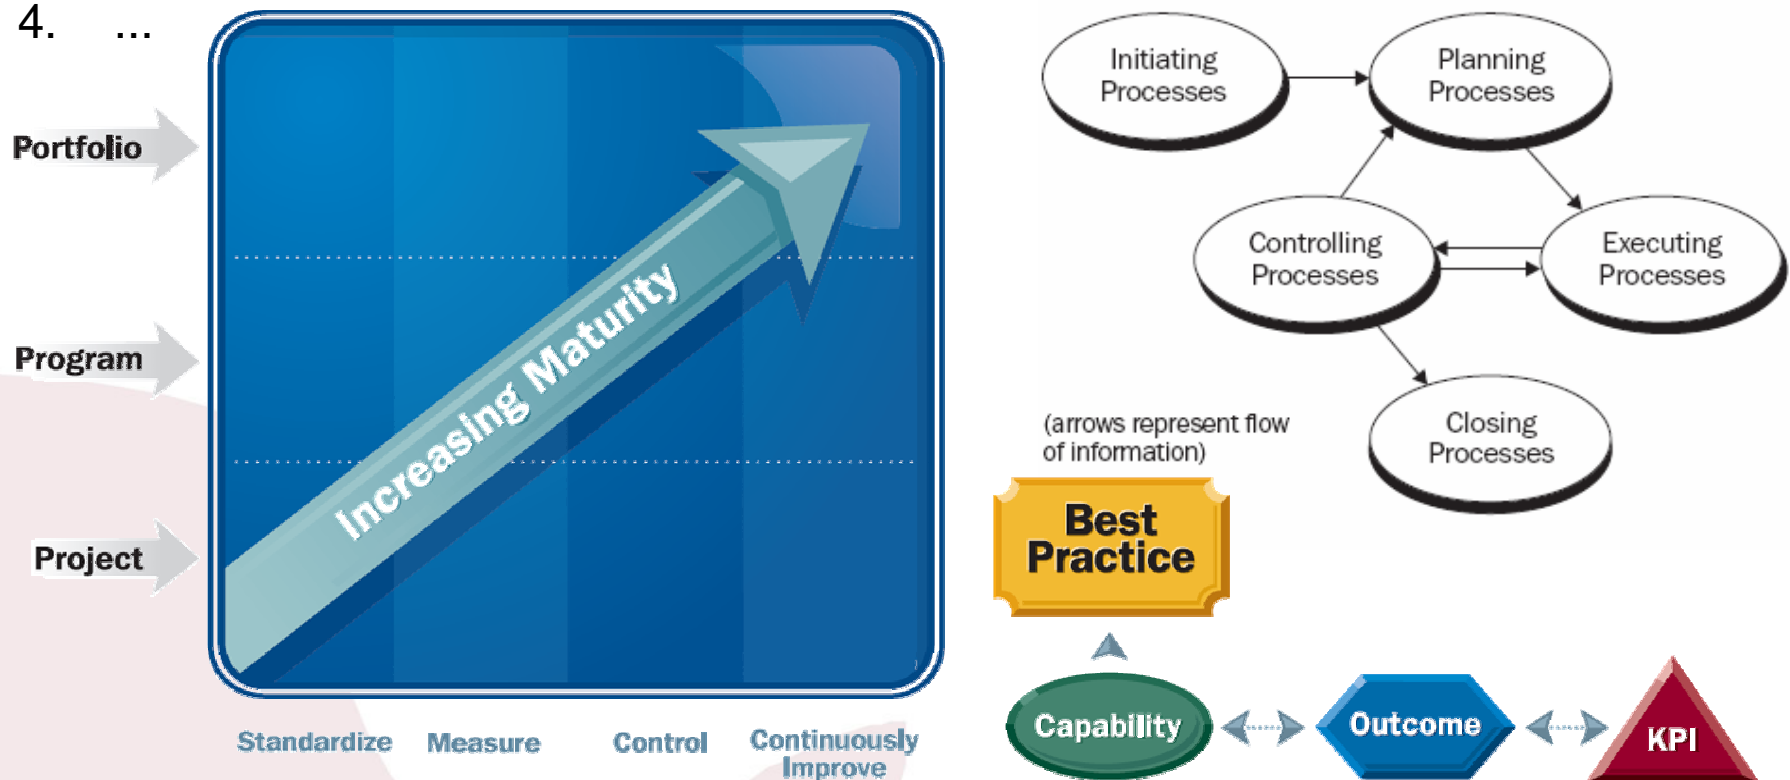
4. ...

Portfolio

Program

Project

Increasing Maturity

Standardize Measure Control Continuously Improve

Initiating Processes

Planning Processes

Controlling Processes

Executing Processes

Closing Processes

(arrows represent flow of information)

Best Practice

Capability

Outcome

KPI